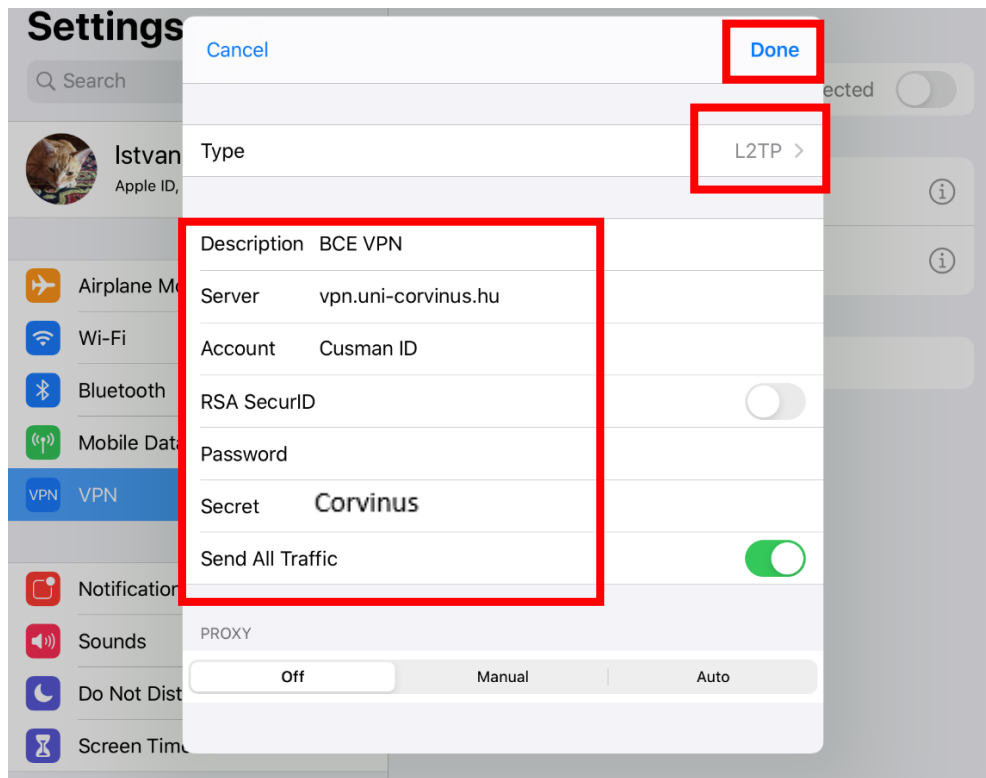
Settings

Search

Istvan
Apple ID,

Airplane Mo

Wi-Fi

Bluetooth

Mobile Data

VPN

Notification

Sounds

Do Not Dist

Screen Time

ected

Cancel

Done

Type L2TP >

Description BCE VPN

Server vpn.uni-corvinus.hu

Account Cusman ID

RSA SecurID

Password

Secret Corvinus

Send All Traffic

PROXY

| Off | Manual | Auto |
|---|---|---|